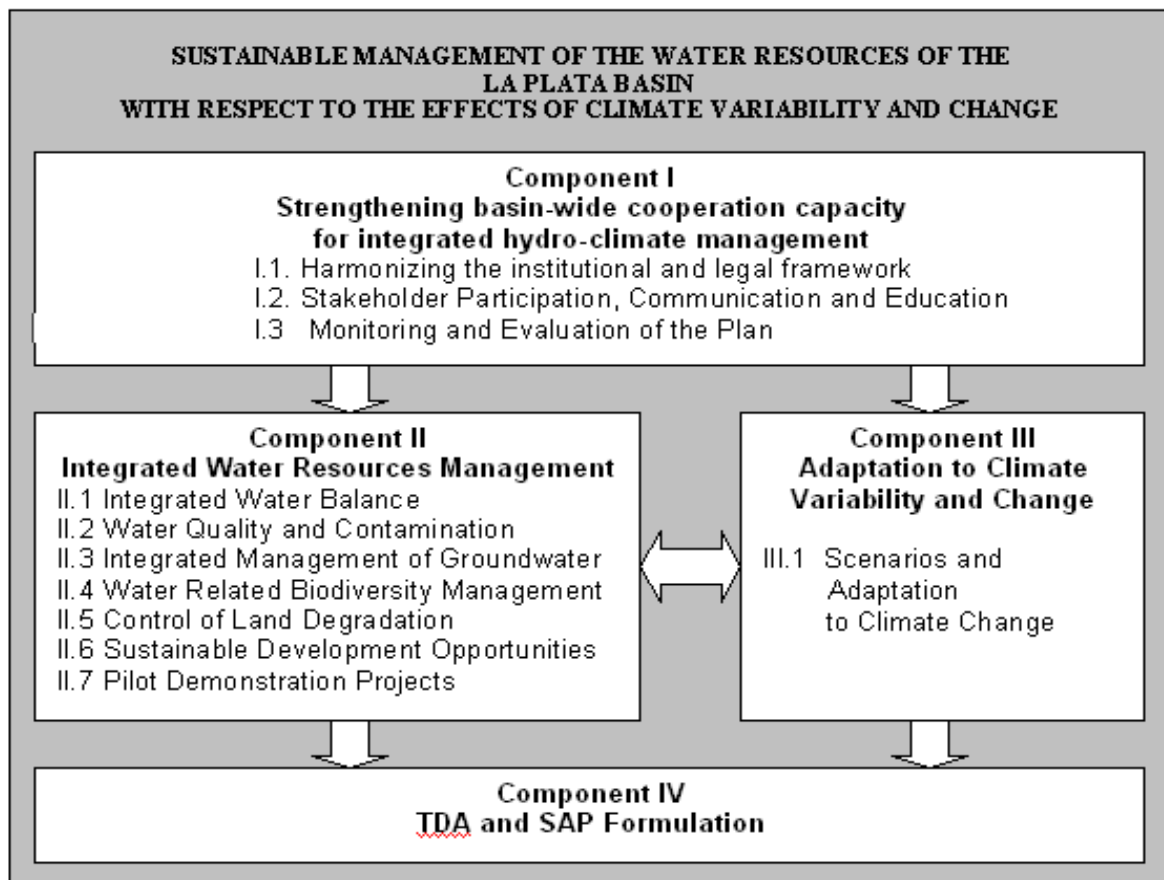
SUSTAINABLE MANAGEMENT OF THE WATER RESOURCES OF THE LA PLATA BASIN
WITH RESPECT TO THE EFFECTS OF CLIMATE VARIABILITY AND CHANGE

Component I
Strengthening basin-wide cooperation capacity for integrated hydro-climate management
I.1. Harmonizing the institutional and legal framework
I.2. Stakeholder Participation, Communication and Education
I.3 Monitoring and Evaluation of the Plan

Component II
Integrated Water Resources Management
II.1 Integrated Water Balance
II.2 Water Quality and Contamination
II.3 Integrated Management of Groundwater
II.4 Water Related Biodiversity Management
II.5 Control of Land Degradation
II.6 Sustainable Development Opportunities
II.7 Pilot Demonstration Projects

Component III
Adaptation to Climate Variability and Change
III.1 Scenarios and Adaptation to Climate Change

Component IV
TDA and SAP Formulation